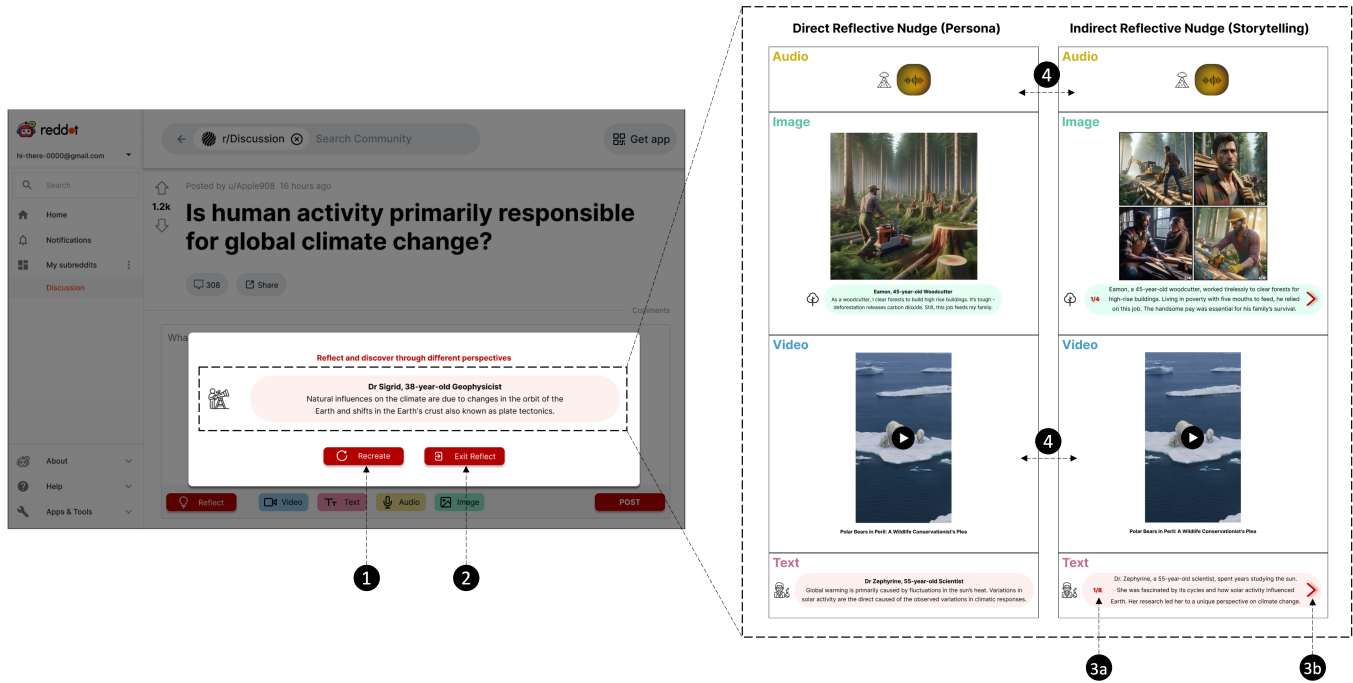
reddot

hi-there-0000@gmail.com

Search

Home

Notifications

My subreddits

Discussion

About

Help

Apps & Tools

r/Discussion

Search Community

Get app

Posted by u/Apple908 16 hours ago

1.2k

Is human activity primarily responsible for global climate change?

308

Share

Comments

Wha

Reflect and discover through different perspectives

Dr Sigrid, 38-year-old Geophysicist

Natural influences on the climate are due to changes in the orbit of the Earth and shifts in the Earth's crust also known as plate tectonics.

Recreate

Exit Reflect

Reflect

Video

Text

Audio

Image

POST

1

2

Direct Reflective Nudge (Persona)

Indirect Reflective Nudge (Storytelling)

Audio

Audio

4

Image

Image

Eamon, 45-year-old Woodcutter

As a woodcutter, I clear forests to build high rise buildings. It's tough – deforestation releases carbon dioxide. Still, this job feeds my family.

1/4

Eamon, a 45-year-old woodcutter, worked tirelessly to clear forests for high-rise buildings. Living in poverty with five mouths to feed, he relied on this job. The handsome pay was essential for his family's survival.

Video

Video

4

Polar Bears in Peril: A Wildlife Conservationist's Plea

Polar Bears in Peril: A Wildlife Conservationist's Plea

Text

Text

Dr Zephyrine, 55-year-old Scientist

Global warming is primarily caused by fluctuations in the sun's heat. Variations in solar activity are the direct caused of the observed variations in climatic responses.

1/8

Dr. Zephyrine, a 55-year-old scientist, spent years studying the sun. She was fascinated by its cycles and how solar activity influenced Earth. Her research led her to a unique perspective on climate change.

3a

3b